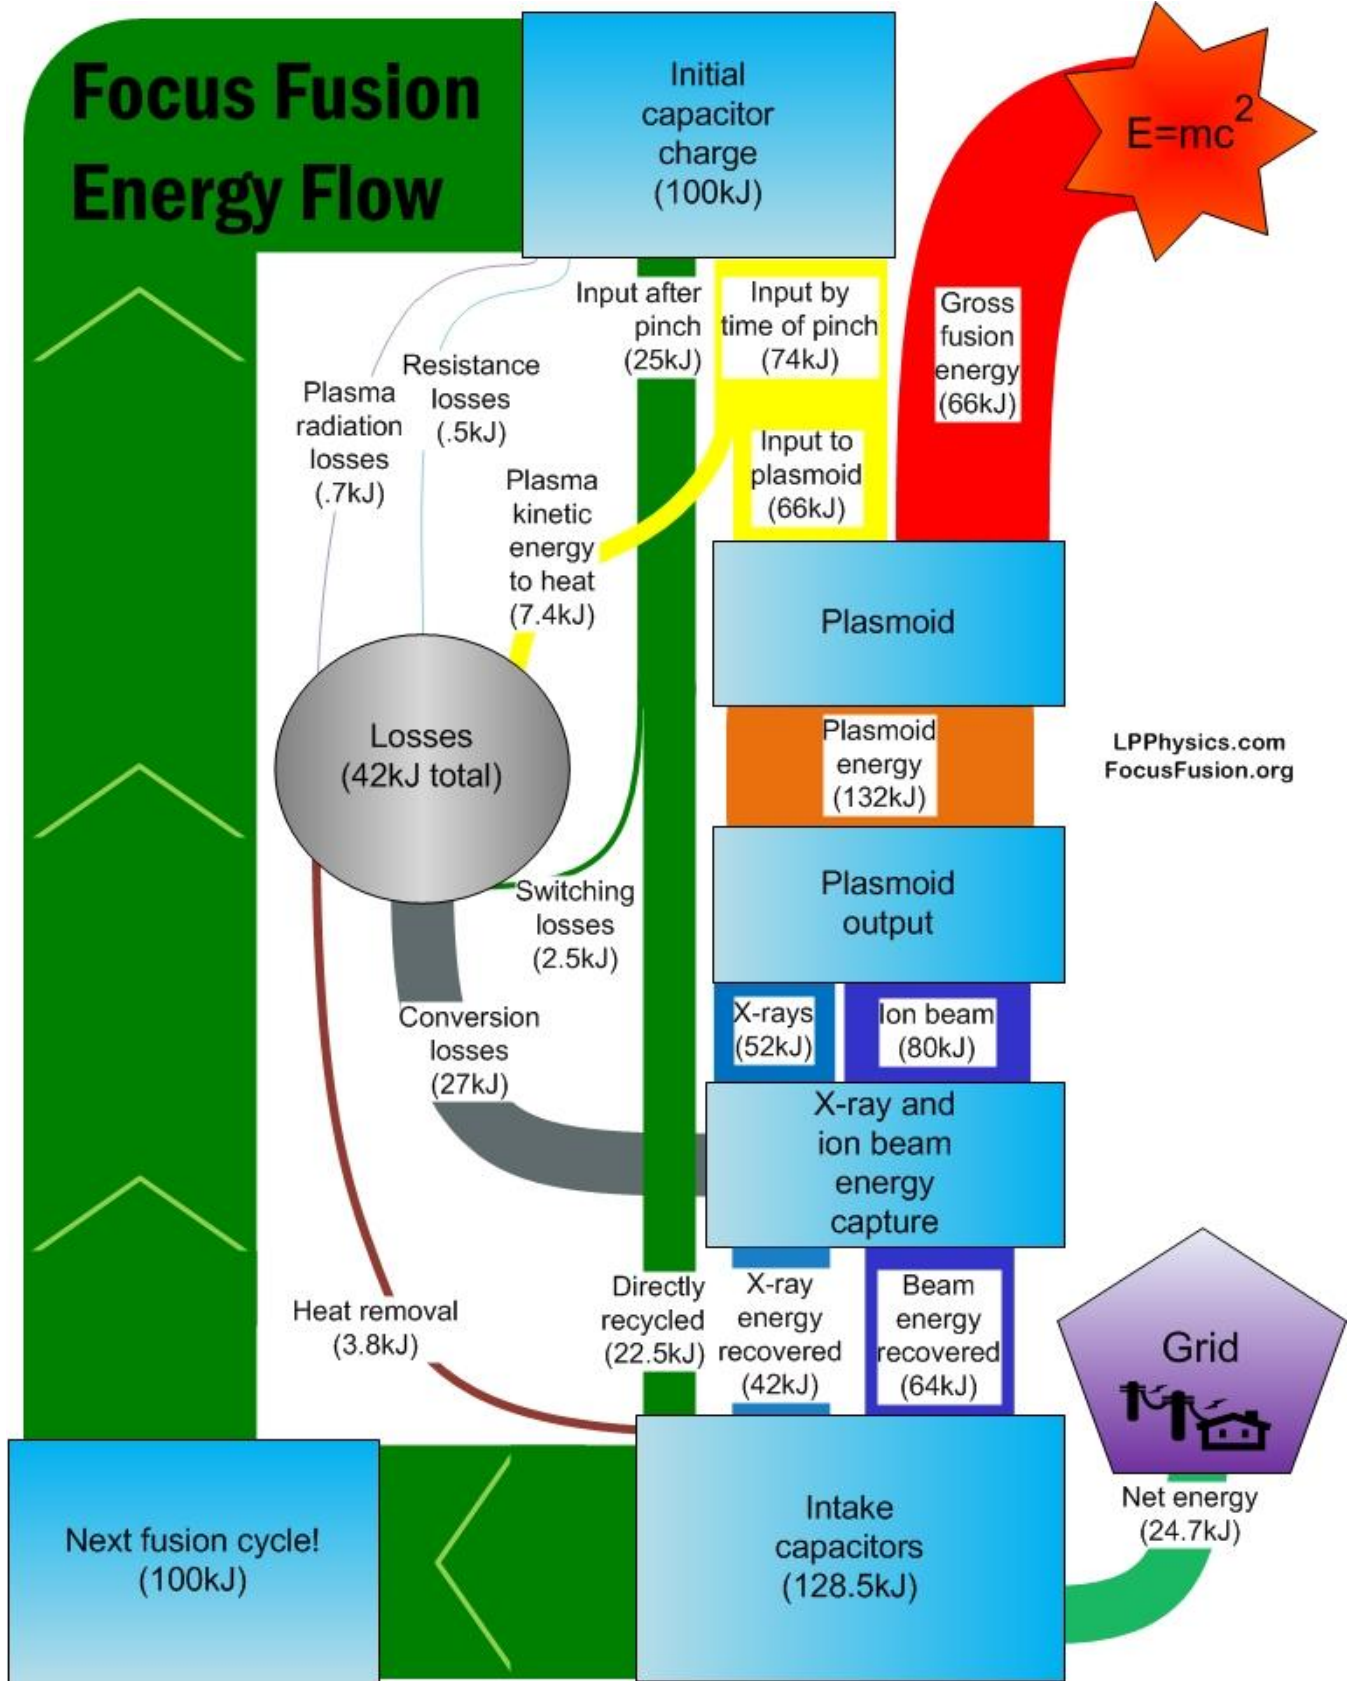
Focus Fusion Energy Flow

Initial capacitor charge (100kJ)

$E=mc^2$

Input after pinch (25kJ)

Input by time of pinch (74kJ)

Gross fusion energy (66kJ)

Resistance losses (.5kJ)

Plasma radiation losses (.7kJ)

Input to plasmoid (66kJ)

Plasma kinetic energy to heat (7.4kJ)

Plasmoid

Losses (42kJ total)

Plasmoid energy (132kJ)

LPPhysics.com
FocusFusion.org

Plasmoid output

Switching losses (2.5kJ)

X-rays (52kJ)

Ion beam (80kJ)

Conversion losses (27kJ)

X-ray and ion beam energy capture

Heat removal (3.8kJ)

Directly recycled (22.5kJ)

X-ray energy recovered (42kJ)

Beam energy recovered (64kJ)

Grid

Net energy (24.7kJ)

Next fusion cycle! (100kJ)

Intake capacitors (128.5kJ)